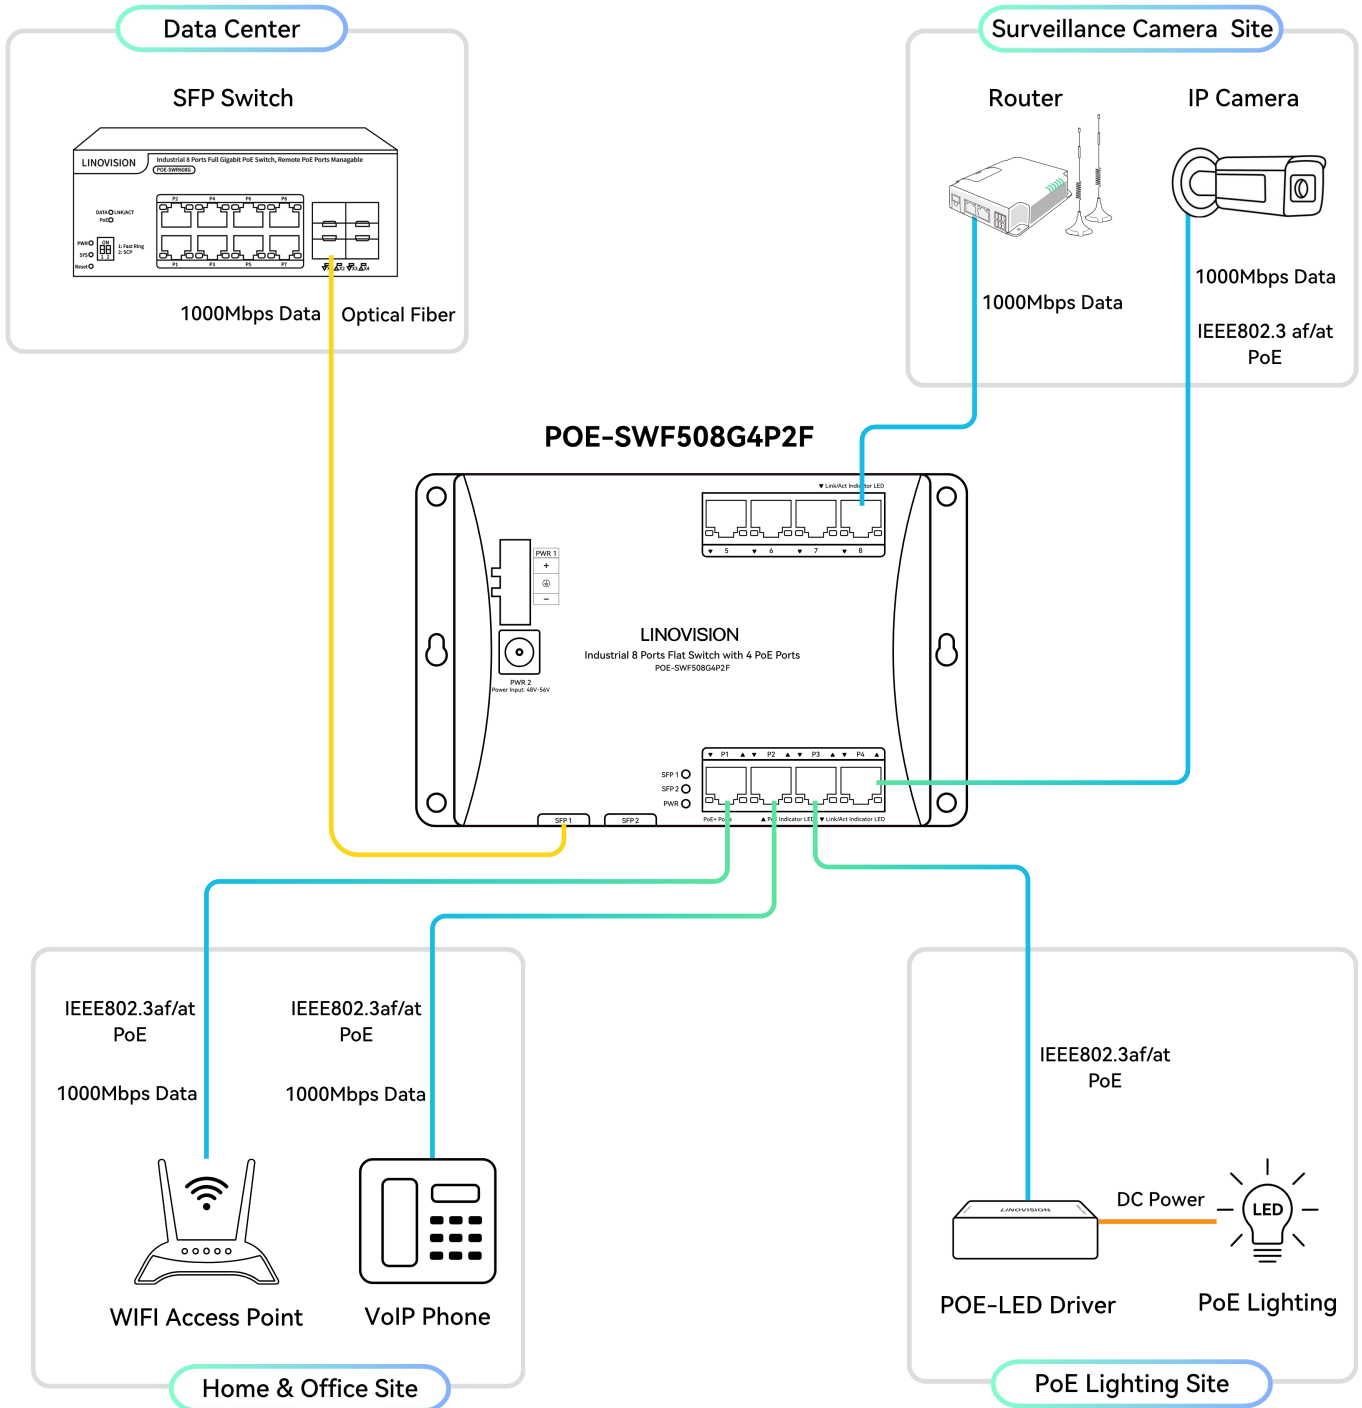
Data Center

SFP Switch

LINOVISION Industrial 8 Ports Full Gigabit PoE Switch, Remote PoE Ports Managable POE-SWR808G

P2 P4 P6 P8

DATA LINK/ACT PoE

PWR SYS Reset

ON 1: Fast Ring 2: SCP

P1 P3 P5 P7

1000Mbps Data

Optical Fiber

Surveillance Camera Site

Router

IP Camera

1000Mbps Data

1000Mbps Data

IEEE802.3 af/at PoE

POE-SWF508G4P2F

▼ Link/Act Indicator LED

5 6 7 8

PWR 1 + −

PWR 2 Power Input: 48V-56V

LINOVISION

Industrial 8 Ports Flat Switch with 4 PoE Ports

POE-SWF508G4P2F

P1 P2 P3 P4

SFP 1 SFP 2 PWR

PoE+ Ports ▲ PoE Indicator LED ▼ Link/Act Indicator LED

SFP 1 SFP 2

IEEE802.3af/at PoE

1000Mbps Data

IEEE802.3af/at PoE

1000Mbps Data

WIFI Access Point

VoIP Phone

Home & Office Site

IEEE802.3af/at PoE

LINOVISION

DC Power

LED

POE-LED Driver

PoE Lighting

PoE Lighting Site